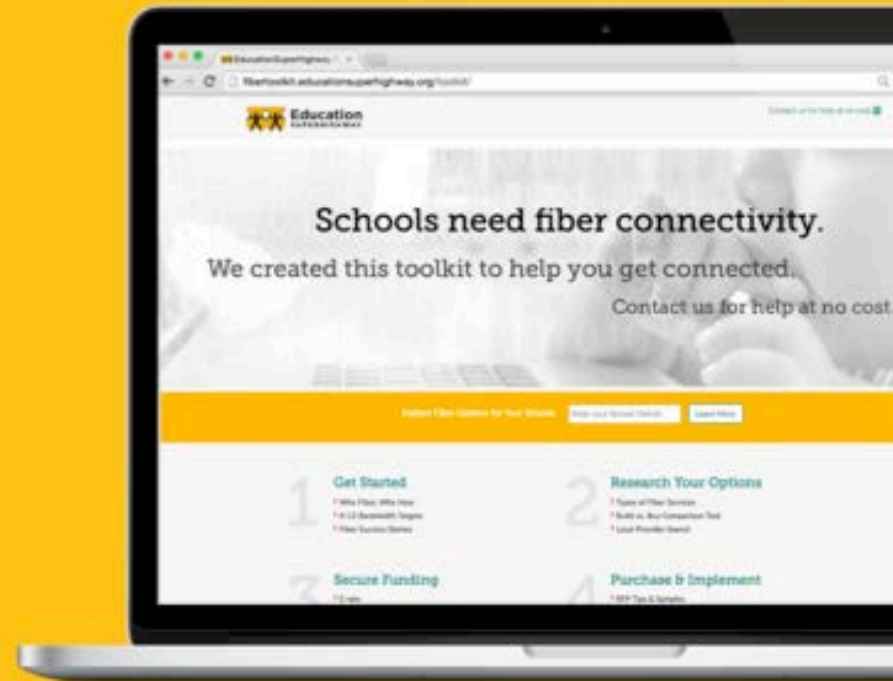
EducationSuperHighway

fibertoolkit.educationsuperhighway.org/toolkit/

Education SUPERHIGHWAY

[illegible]

Schools need fiber connectivity.

We created this toolkit to help you get connected.

Contact us for help at no cost.

Explore Fiber Options for Your Schools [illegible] Learn More

1 Get Started
• Why Fiber, Why Now
• K-12 Bandwidth Targets
• Fiber Success Stories

2 Research Your Options
• Types of Fiber Services
• Build vs. Buy Comparison Tool
• Local Provider Search

3 Secure Funding
• E-rate

4 Purchase & Implement
• RFP Tips & Samples